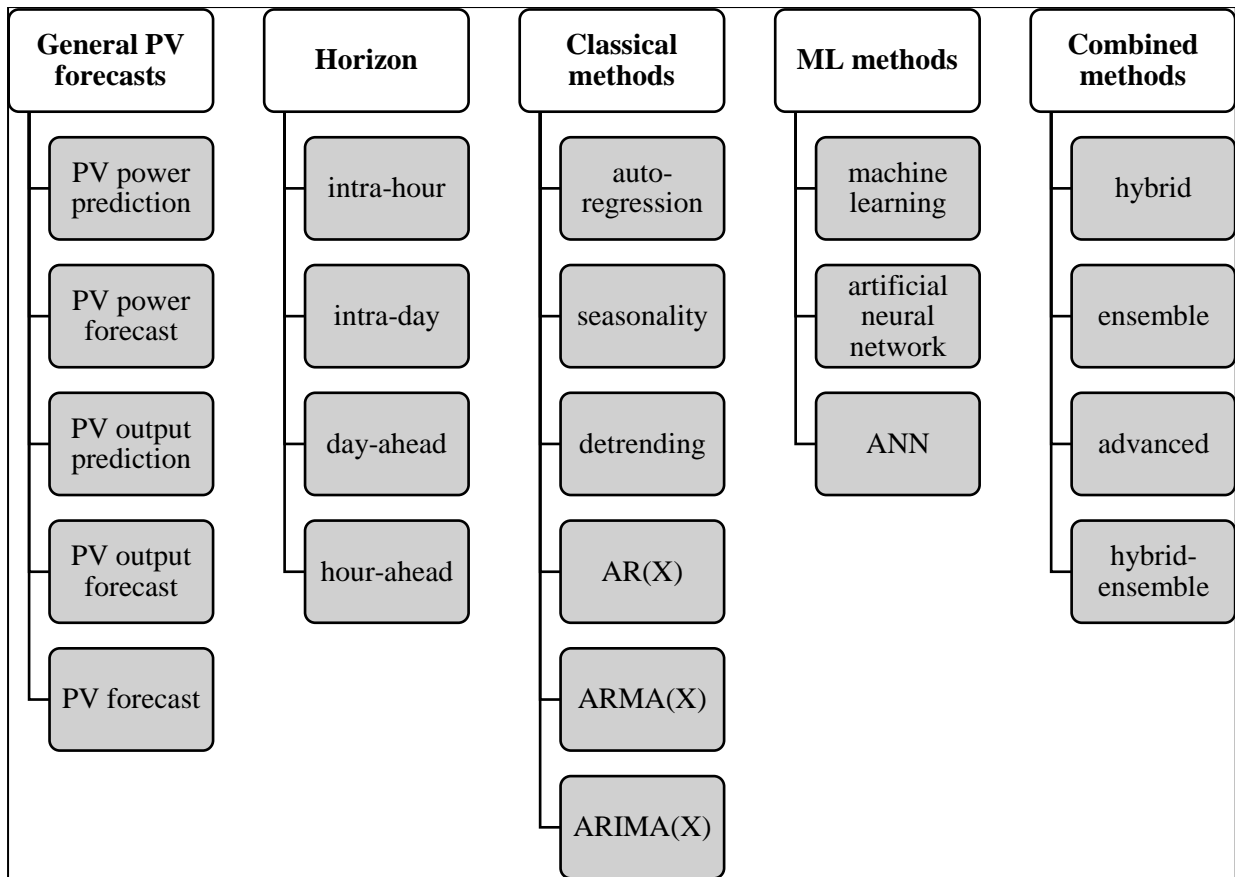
General PV forecasts

PV power prediction

PV power forecast

PV output prediction

PV output forecast

PV forecast

Horizon

intra-hour

intra-day

day-ahead

hour-ahead

Classical methods

auto-regression

seasonality

detrending

AR(X)

ARMA(X)

ARIMA(X)

ML methods

machine learning

artificial neural network

ANN

Combined methods

hybrid

ensemble

advanced

hybrid-ensemble